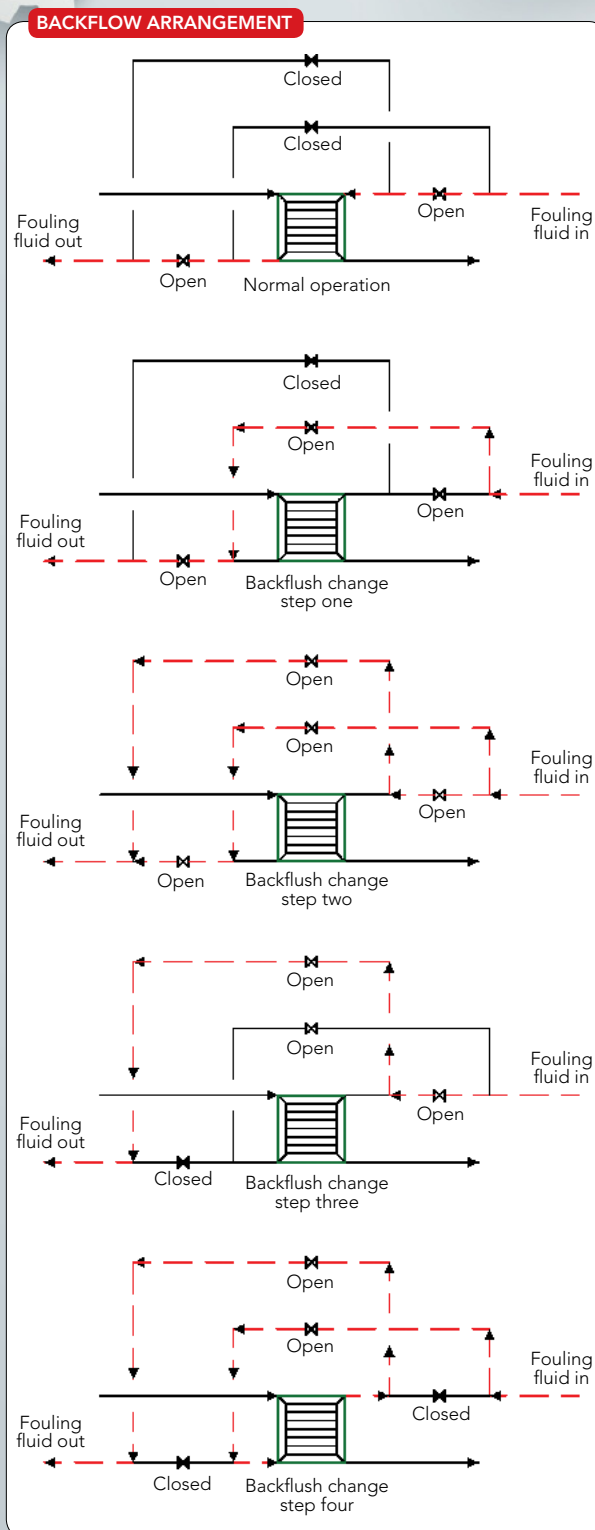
BACKFLOW ARRANGEMENT

Closed
Closed
Fouling fluid out
Open
Fouling fluid in
Open
Normal operation

Closed
Open
Fouling fluid in
Fouling fluid out
Open
Open
Backflush change step one

Open
Open
Fouling fluid in
Open
Fouling fluid out
Open
Backflush change step two

Open
Open
Fouling fluid in
Open
Fouling fluid out
Closed
Backflush change step three

Open
Open
Fouling fluid in
Closed
Fouling fluid out
Closed
Backflush change step four